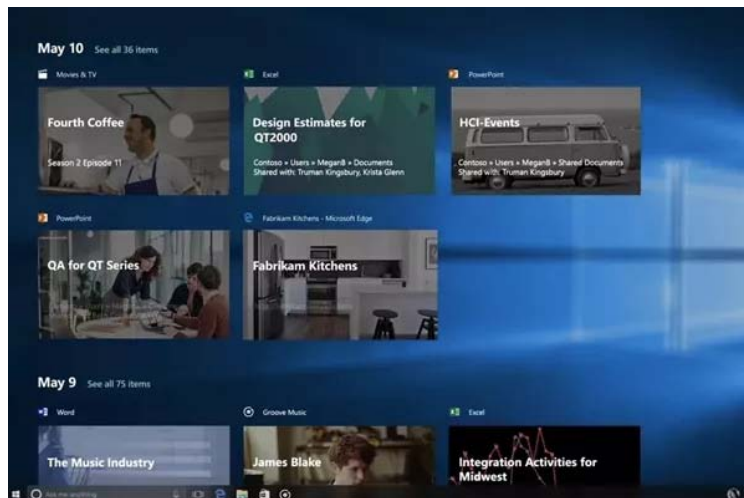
May 10 See all 36 items

Movies & TV

Fourth Coffee

Season 2 Episode 11

Excel

Design Estimates for QT2000

Contoso » Users » MeganB » Documents
Shared with: Truman Kingsbury, Krista Glenn

PowerPoint

HCI-Events

Contoso » Users » MeganB » Shared Documents
Shared with: Truman Kingsbury

PowerPoint

QA for QT Series

Fabrikam Kitchens - Microsoft Edge

Fabrikam Kitchens

May 9 See all 75 items

Word

The Music Industry

Groove Music

James Blake

Excel

Integration Activities for Midwest

Ask me anything